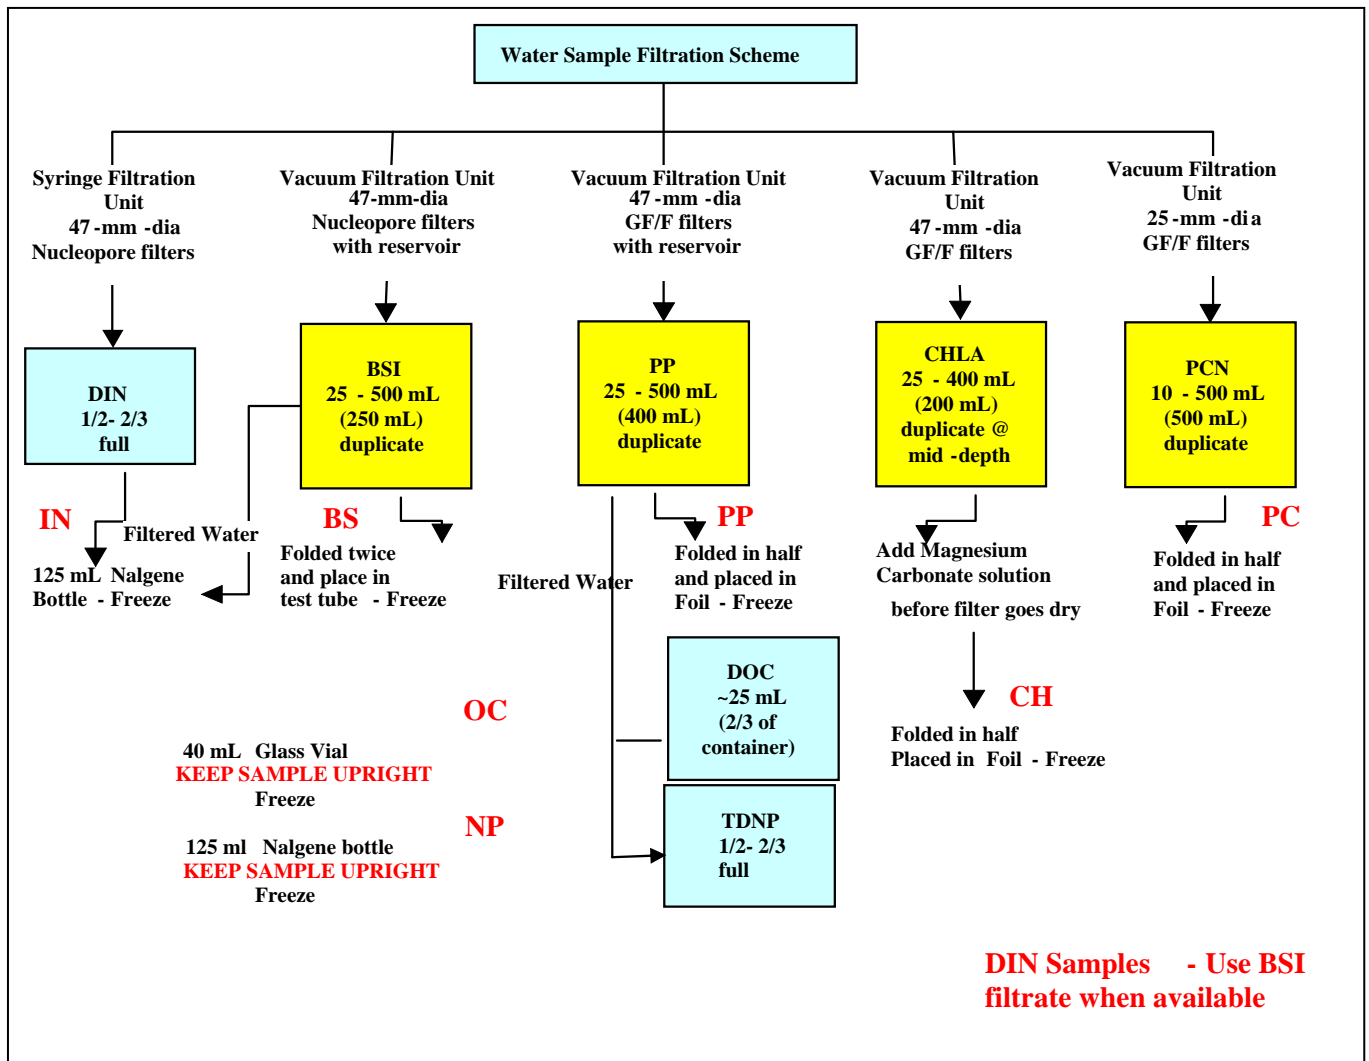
Water Sample Filtration Scheme

Syringe Filtration Unit 47-mm-dia Nucleopore filters

Vacuum Filtration Unit 47-mm-dia Nucleopore filters with reservoir

Vacuum Filtration Unit 47-mm-dia GF/F filters with reservoir

Vacuum Filtration Unit 47-mm-dia GF/F filters

Vacuum Filtration Unit 25-mm-dia GF/F filters

DIN 1/2- 2/3 full

BSI 25 - 500 mL (250 mL) duplicate

PP 25 - 500 mL (400 mL) duplicate

CHLA 25 - 400 mL (200 mL) duplicate @ mid-depth

PCN 10 - 500 mL (500 mL) duplicate

IN

Filtered Water

125 mL Nalgene Bottle - Freeze

BS

Folded twice and place in test tube - Freeze

Filtered Water

PP

Folded in half and placed in Foil - Freeze

Add Magnesium Carbonate solution before filter goes dry

PC

Folded in half and placed in Foil - Freeze

OC

DOC ~25 mL (2/3 of container)

CH

Folded in half Placed in Foil - Freeze

40 mL Glass Vial
KEEP SAMPLE UPRIGHT
Freeze

NP

TDNP 1/2- 2/3 full

125 ml Nalgene bottle
KEEP SAMPLE UPRIGHT
Freeze

DIN Samples - Use BSI filtrate when available